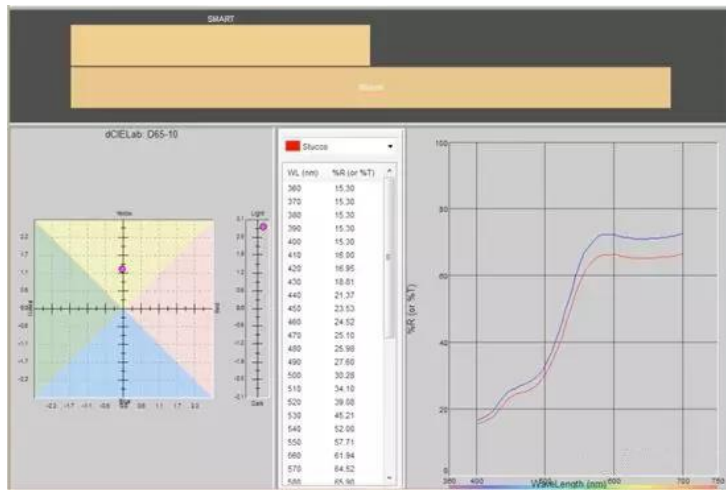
SMART

dCIELab: D65-10

Stucco

| WL (nm) | %R (or %T) |
|---|---|
| 360 | 15.30 |
| 370 | 15.30 |
| 380 | 15.30 |
| 390 | 15.30 |
| 400 | 15.30 |
| 410 | 16.00 |
| 420 | 16.95 |
| 430 | 18.81 |
| 440 | 21.37 |
| 450 | 23.53 |
| 460 | 24.52 |
| 470 | 25.10 |
| 480 | 25.98 |
| 490 | 27.60 |
| 500 | 30.28 |
| 510 | 34.10 |
| 520 | 39.08 |
| 530 | 45.21 |
| 540 | 52.00 |
| 550 | 57.71 |
| 560 | 61.94 |
| 570 | 64.52 |
| 580 | 65.90 |

Yellow
Blue
Green
Red
Light
Dark

2.3
1.7
1.1
0.5
-0.5
-1.1
-1.7
-2.3

100
80
60
40
20
0

%R (or %T)

350 400 500 600 700 750
WaveLength (nm)